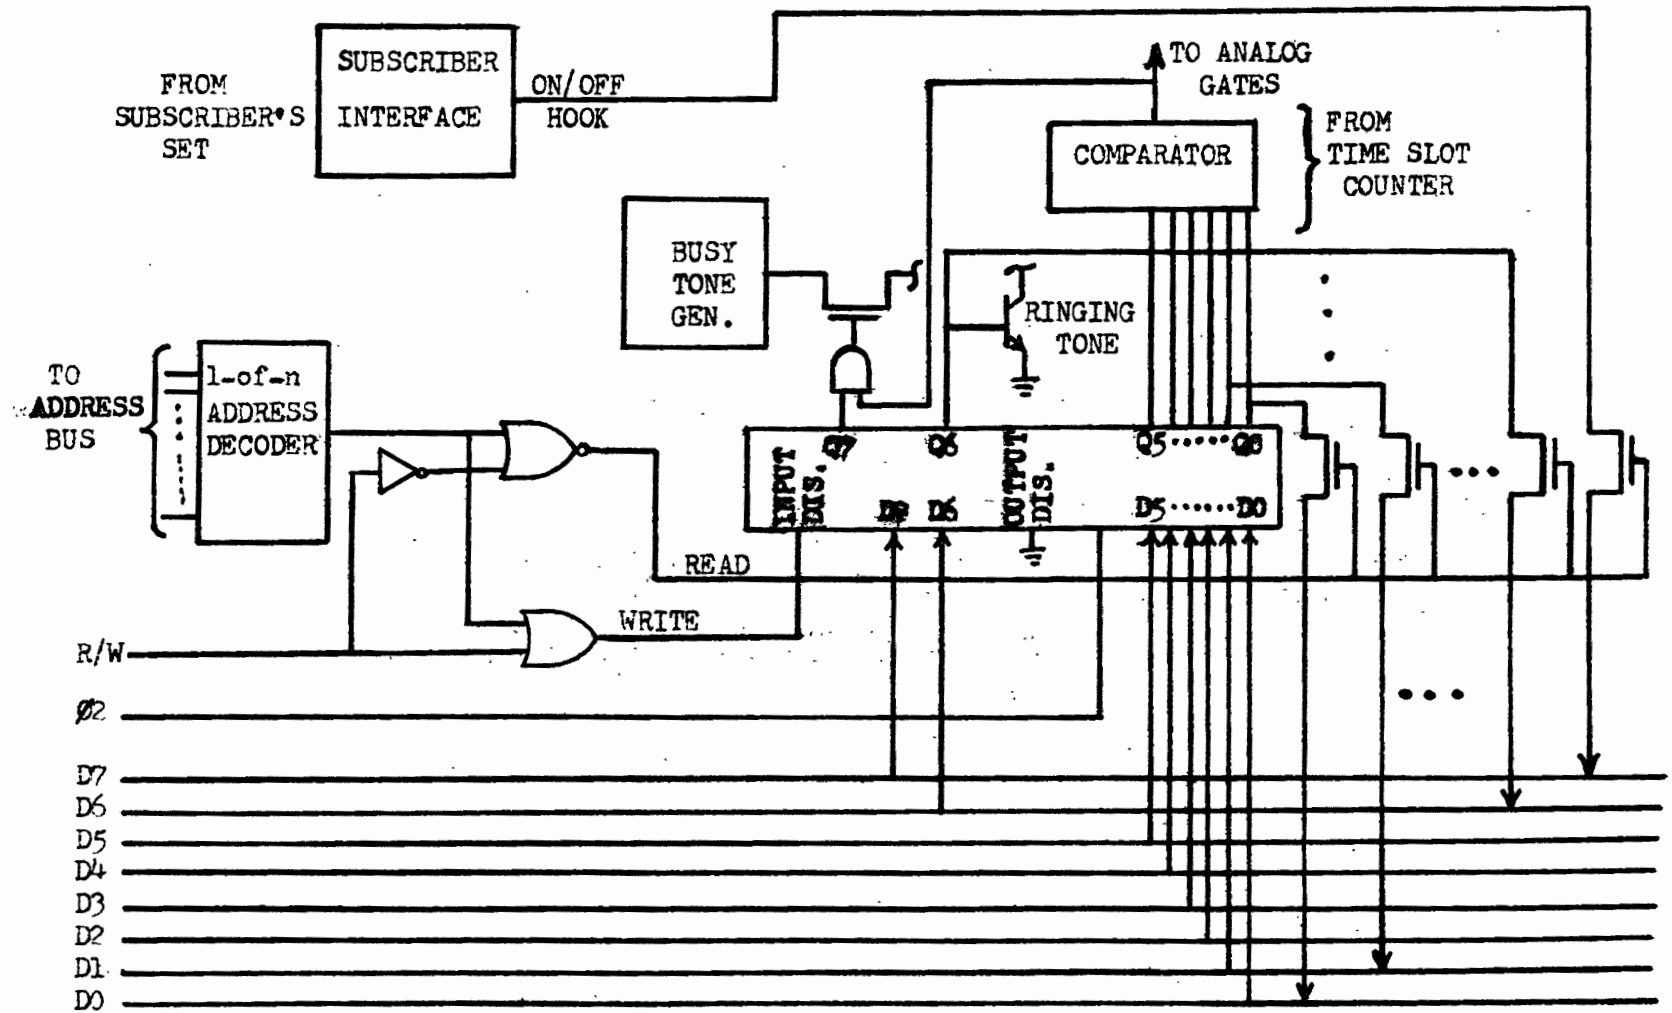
FROM SUBSCRIBER'S SET

SUBSCRIBER INTERFACE

ON/OFF HOOK

TO ANALOG GATES

COMPARATOR

FROM TIME SLOT COUNTER

BUSY TONE GEN.

RINGING TONE

TO ADDRESS BUS

1-of-n ADDRESS DECODER

INPUT DIS.

Q7

Q6

OUTPUT DIS.

Q5 ······ Q0

D7 D6

D5 ······ D0

READ

WRITE

R/W

Ø2

D7
D6
D5
D4
D3
D2
D1
D0